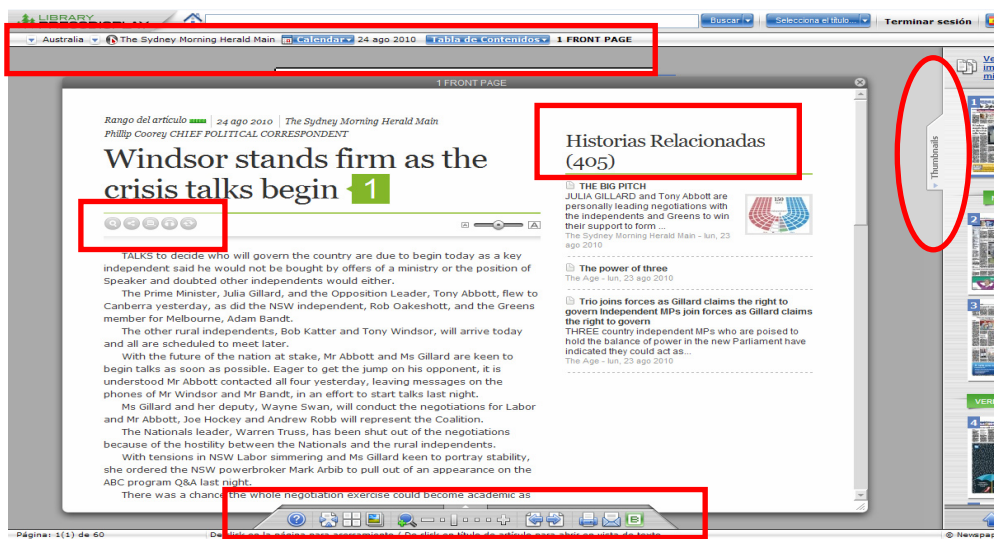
LIBRARY PRESSDISPLAY

Buscar | Selecciona el título | Terminar sesión

Australia | The Sydney Morning Herald Main | Calendar | 24 ago 2010 | Tabla de Contenidos | 1 FRONT PAGE

1 FRONT PAGE

Rango del artículo | 24 agosto 2010 | The Sydney Morning Herald Main
Phillip Coorey CHIEF POLITICAL CORRESPONDENT

Windsor stands firm as the crisis talks begin 1

TALKS to decide who will govern the country are due to begin today as a key independent said he would not be bought by offers of a ministry or the position of Speaker and doubted other independents would either.

The Prime Minister, Julia Gillard, and the Opposition Leader, Tony Abbott, flew to Canberra yesterday, as did the NSW independent, Rob Oakeshott, and the Greens member for Melbourne, Adam Bandt.

The other rural independents, Bob Katter and Tony Windsor, will arrive today and all are scheduled to meet later.

With the future of the nation at stake, Mr Abbott and Ms Gillard are keen to begin talks as soon as possible. Eager to get the jump on his opponent, it is understood Mr Abbott contacted all four yesterday, leaving messages on the phones of Mr Windsor and Mr Bandt, in an effort to start talks last night.

Ms Gillard and her deputy, Wayne Swan, will conduct the negotiations for Labor and Mr Abbott, Joe Hockey and Andrew Robb will represent the Coalition.

The Nationals leader, Warren Truss, has been shut out of the negotiations because of the hostility between the Nationals and the rural independents.

With tensions in NSW Labor simmering and Ms Gillard keen to portray stability, she ordered the NSW powerbroker Mark Arbib to pull out of an appearance on the ABC program Q&A last night.

There was a chance the whole negotiation exercise could become academic as

Historias Relacionadas (405)

THE BIG PITCH
JULIA GILLARD and Tony Abbott are personally leading negotiations with the independents and Greens to win their support to form ...
The Sydney Morning Herald Main - lun, 23 ago 2010

The power of three
The Age - lun, 23 ago 2010

Trio joins forces as Gillard claims the right to govern Independent MPs join forces as Gillard claims the right to govern
THREE country independent MPs who are poised to hold the balance of power in the new Parliament have indicated they could act as...
The Age - lun, 23 ago 2010

Thumbnails

VER

Página: 1(1) de 60

De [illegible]

Newspap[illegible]